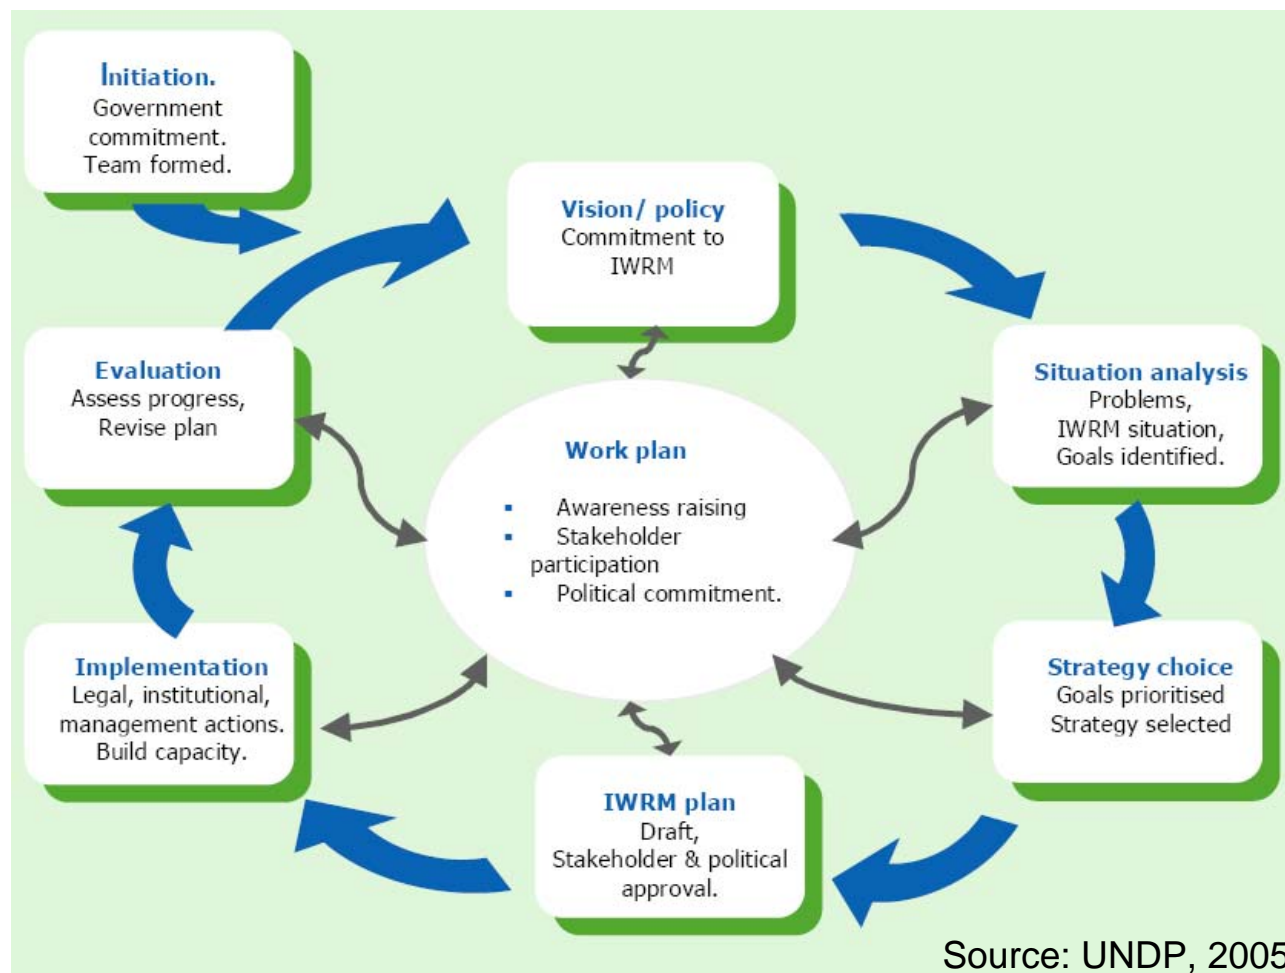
Initiation.
Government commitment.
Team formed.

Vision/ policy
Commitment to IWRM

Situation analysis
Problems,
IWRM situation,
Goals identified.

Strategy choice
Goals prioritised
Strategy selected

IWRM plan
Draft,
Stakeholder & political approval.

Implementation
Legal, institutional, management actions.
Build capacity.

Evaluation
Assess progress,
Revise plan

Work plan

- Awareness raising
- Stakeholder participation
- Political commitment.

Source: UNDP, 2005